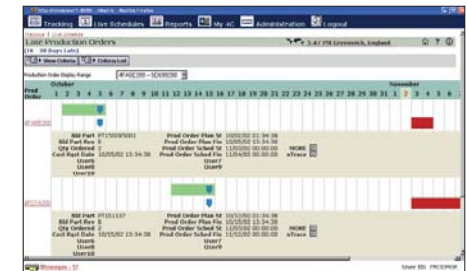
Tracking Live Schedules Reports My 4C Administration Logout

Late Production Orders

[18 30 Days Late]

View Criteria Criteria List

5:47 PM Greenwich, England

Production Order Display Range 4FA00289 - SDV00290

| Prod Order | October 1 2 3 4 5 6 7 8 9 10 11 12 13 14 15 16 17 18 19 20 21 22 23 24 25 26 27 28 29 30 31 | November 1 2 3 4 5 6 |
|---|---|---|
| 4FA00289 | | |

Bld Part PT150285001
Bld Part Rev 0
Qty Ordered 2
Cust Rqst Date 10/05/02 13:34:38
User6
User8
User10

Prod Order Plan St 10/02/02 01:34:38
Prod Order Plan Fin 10/05/02 13:34:38
Prod Order Sched St 11/02/02 00:00:00
Prod Order Sched Fin 11/04/02 00:00:00
User7
User9

MORE
aTrace

SDV00290

Bld Part PT151337
Bld Part Rev 0
Qty Ordered 2
Cust Rqst Date 10/15/02 13:34:38
User6
User8
User10

Prod Order Plan St 10/12/02 01:34:38
Prod Order Plan Fin 10/15/02 13:34:38
Prod Order Sched St 11/03/02 00:00:00
Prod Order Sched Fin 11/05/02 00:00:00
User7
User9

MORE
aTrace

Messages - 17

User ID: PRODMGR